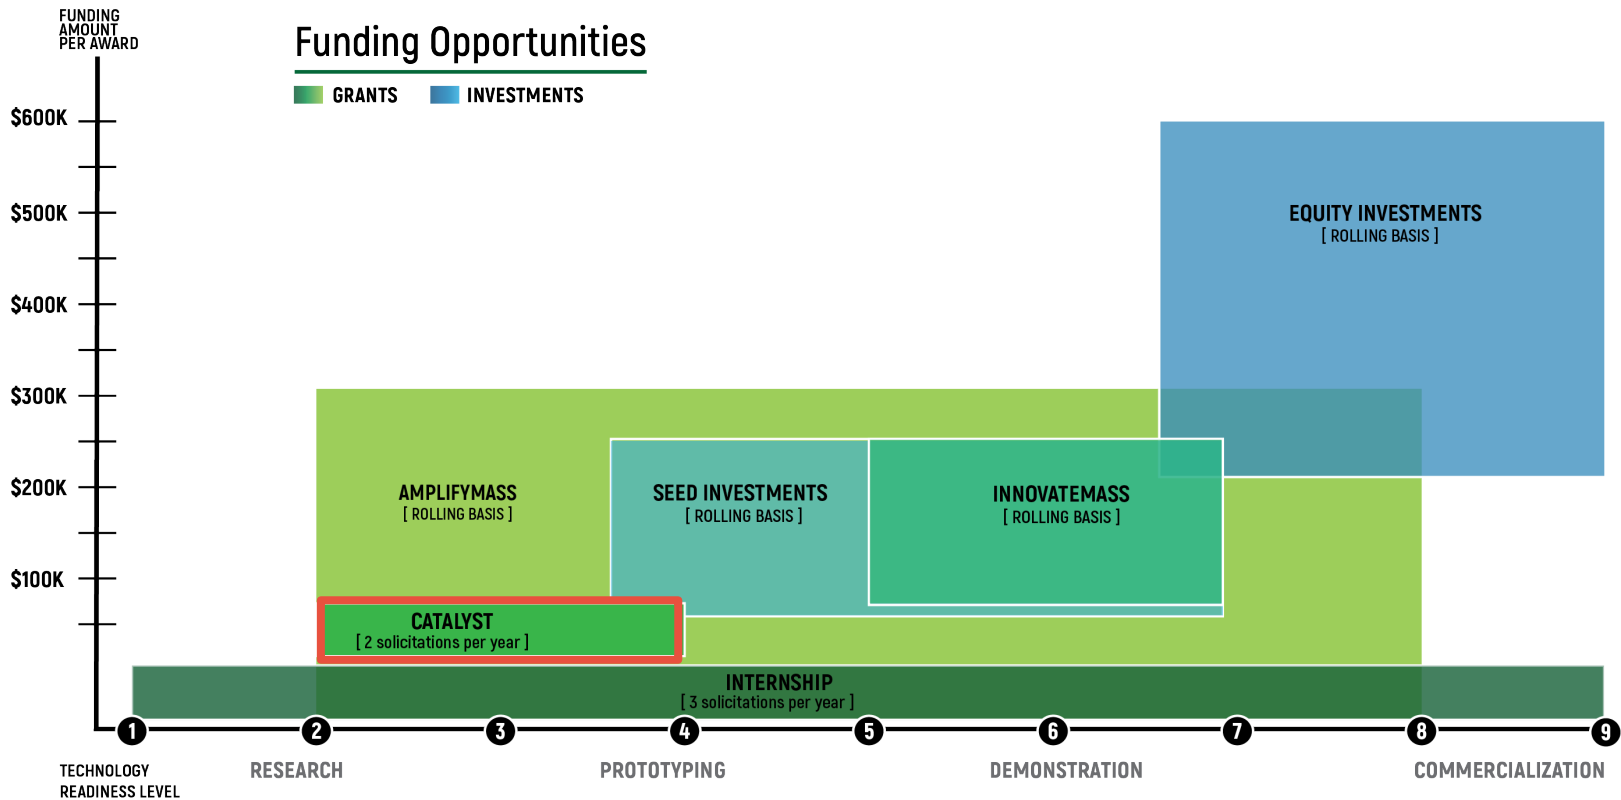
FUNDING AMOUNT PER AWARD

Funding Opportunities

GRANTS INVESTMENTS

$600K
$500K
$400K
$300K
$200K
$100K

EQUITY INVESTMENTS
[ ROLLING BASIS ]

AMPLIFYMASS
[ ROLLING BASIS ]

SEED INVESTMENTS
[ ROLLING BASIS ]

INNOVATEMASS
[ ROLLING BASIS ]

CATALYST
[ 2 solicitations per year ]

INTERNSHIP
[ 3 solicitations per year ]

1 2 3 4 5 6 7 8 9

TECHNOLOGY READINESS LEVEL

RESEARCH

PROTOTYPING

DEMONSTRATION

COMMERCIALIZATION